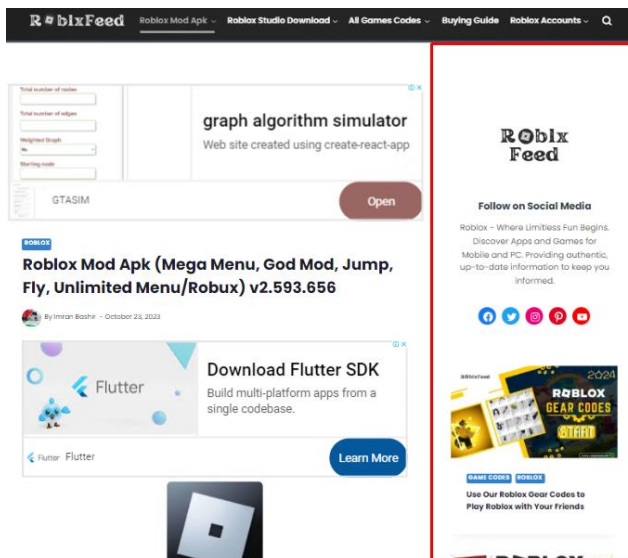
RobloxFeed Roblox Mod Apk Roblox Studio Download All Games Codes Buying Guide Roblox Accounts

Total number of nodes
Total number of edges
Weighted Graph
No
Starting node

graph algorithm simulator
Web site created using create-react-app

GTASIM
Open

ROBLOX

Roblox Mod Apk (Mega Menu, God Mod, Jump, Fly, Unlimited Menu/Robux) v2.593.656

By Imran Bashir - October 23, 2023

Flutter
Download Flutter SDK
Build multi-platform apps from a single codebase.

Flutter Flutter
Learn More

Roblox Feed

Follow on Social Media

Roblox - Where Limitless Fun Begins. Discover Apps and Games for Mobile and PC. Providing authentic, up-to-date information to keep you informed.

RobloxFeed
2024
ROBLOX
GEAR CODES
STAFF

GAME CODES ROBLOX

Use Our Roblox Gear Codes to Play Roblox with Your Friends